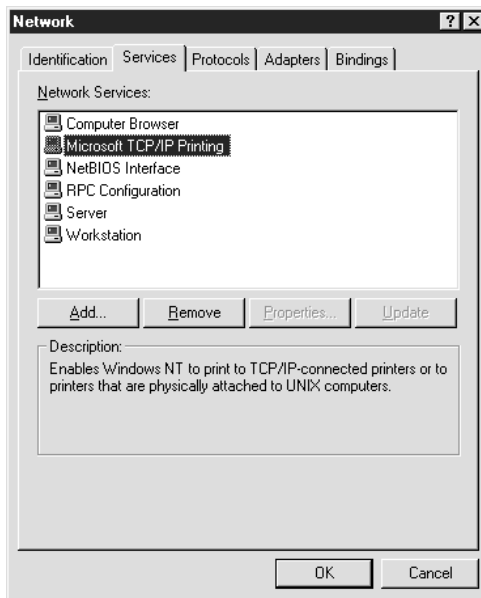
Network

? X

Identification | Services | Protocols | Adapters | Bindings

Network Services:

Computer Browser
Microsoft TCP/IP Printing
NetBIOS Interface
RPC Configuration
Server
Workstation

Add... | Remove | Properties... | Update

Description:
Enables Windows NT to print to TCP/IP-connected printers or to printers that are physically attached to UNIX computers.

OK | Cancel